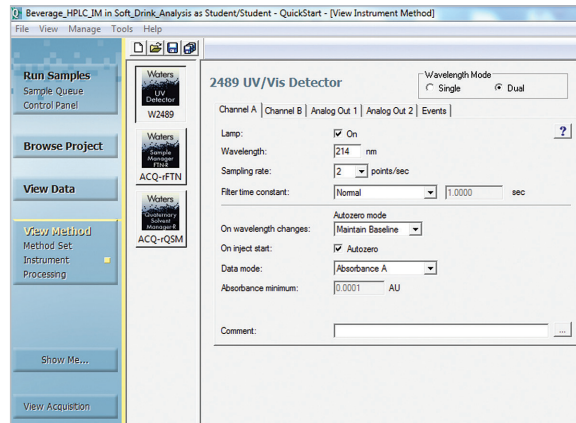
Beverage_HPLC_IM in Soft_Drink_Analysis as Student/Student - QuickStart - [View Instrument Method]

File View Manage Tools Help

Run Samples
Sample Queue
Control Panel

Browse Project

View Data

View Method
Method Set
Instrument
Processing

Show Me...

View Acquistion

Waters
UV Detector
W2489

Waters
Sample Manager FTN-R
ACQ-rFTN

Waters
Quaternary Solvent Manager-R
ACQ-rQSM

2489 UV/Vis Detector

Wavelength Mode
Single
Dual

Channel A | Channel B | Analog Out 1 | Analog Out 2 | Events

?

Lamp: On

Wavelength: 214 nm

Sampling rate: 2 points/sec

Filter time constant: Normal 1.0000 sec

Autozero mode

On wavelength changes: Maintain Baseline

On inject start: Autozero

Data mode: Absorbance A

Absorbance minimum: 0.0001 AU

Comment: ...